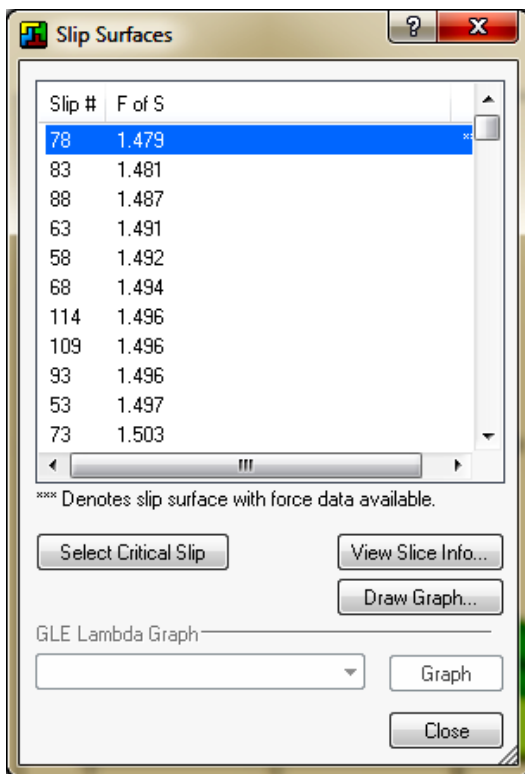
Slip Surfaces

| Slip # | F of S |
|---|---|
| 78 | 1.479 |
| 83 | 1.481 |
| 88 | 1.487 |
| 63 | 1.491 |
| 58 | 1.492 |
| 68 | 1.494 |
| 114 | 1.496 |
| 109 | 1.496 |
| 93 | 1.496 |
| 53 | 1.497 |
| 73 | 1.503 |

*** Denotes slip surface with force data available.

Select Critical Slip

View Slice Info...

Draw Graph...

GLE Lambda Graph

Graph

Close